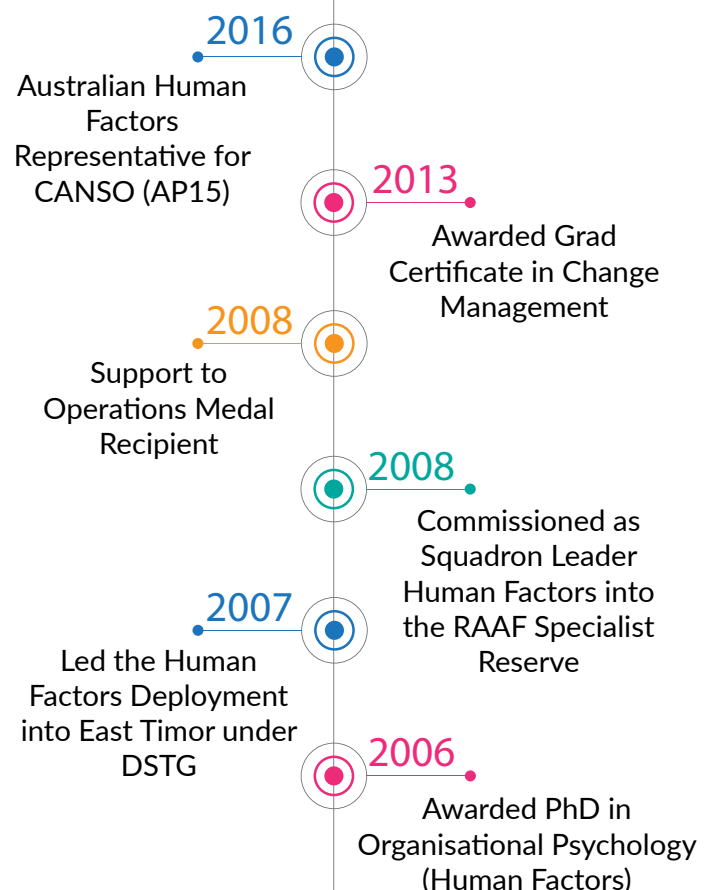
2016
Australian Human Factors Representative for CANSO (AP15)

2013
Awarded Grad Certificate in Change Management

2008
Support to Operations Medal Recipient

2008
Commissioned as Squadron Leader Human Factors into the RAAF Specialist Reserve

2007
Led the Human Factors Deployment into East Timor under DSTG

2006
Awarded PhD in Organisational Psychology (Human Factors)